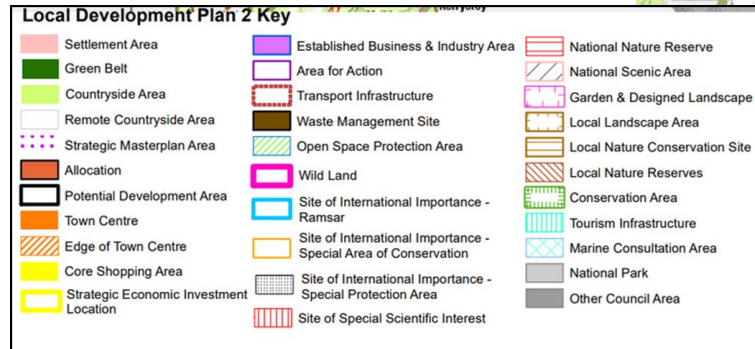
Local Development Plan 2 Key

Settlement Area
Green Belt
Countryside Area
Remote Countryside Area
Strategic Masterplan Area
Allocation
Potential Development Area
Town Centre
Edge of Town Centre
Core Shopping Area
Strategic Economic Investment Location

Established Business & Industry Area
Area for Action
Transport Infrastructure
Waste Management Site
Open Space Protection Area
Wild Land
Site of International Importance - Ramsar
Site of International Importance - Special Area of Conservation
Site of International Importance - Special Protection Area
Site of Special Scientific Interest

National Nature Reserve
National Scenic Area
Garden & Designed Landscape
Local Landscape Area
Local Nature Conservation Site
Local Nature Reserves
Conservation Area
Tourism Infrastructure
Marine Consultation Area
National Park
Other Council Area